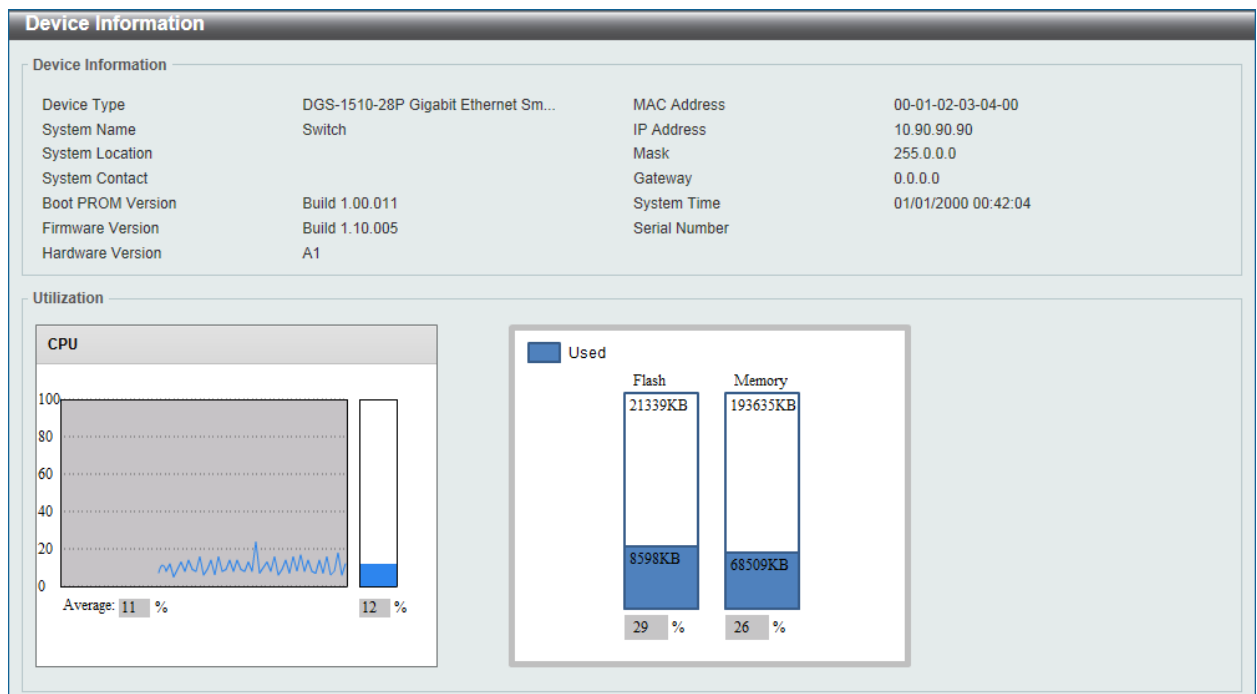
Device Information

Device Information

| | | | |
|---|---|---|---|
| Device Type | DGS-1510-28P Gigabit Ethernet Sm... | MAC Address | 00-01-02-03-04-00 |
| System Name | Switch | IP Address | 10.90.90.90 |
| System Location | | Mask | 255.0.0.0 |
| System Contact | | Gateway | 0.0.0.0 |
| Boot PROM Version | Build 1.00.011 | System Time | 01/01/2000 00:42:04 |
| Firmware Version | Build 1.10.005 | Serial Number | |
| Hardware Version | A1 | | |

Utilization

CPU

100
80
60
40
20
0

Average: 11 %

12 %

Used

Flash
21339KB
8598KB
29 %

Memory
193635KB
68509KB
26 %